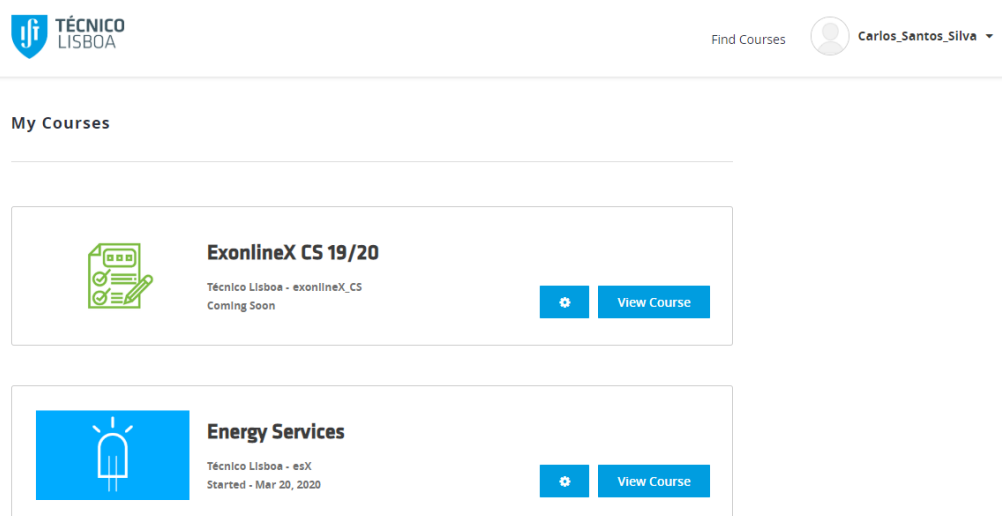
TÉCNICO LISBOA

Find Courses

Carlos_Santos_Silva

My Courses

ExonlineX CS 19/20

Técnico Lisboa - exonlineX_CS
Coming Soon

View Course

Energy Services

Técnico Lisboa - esX
Started - Mar 20, 2020

View Course